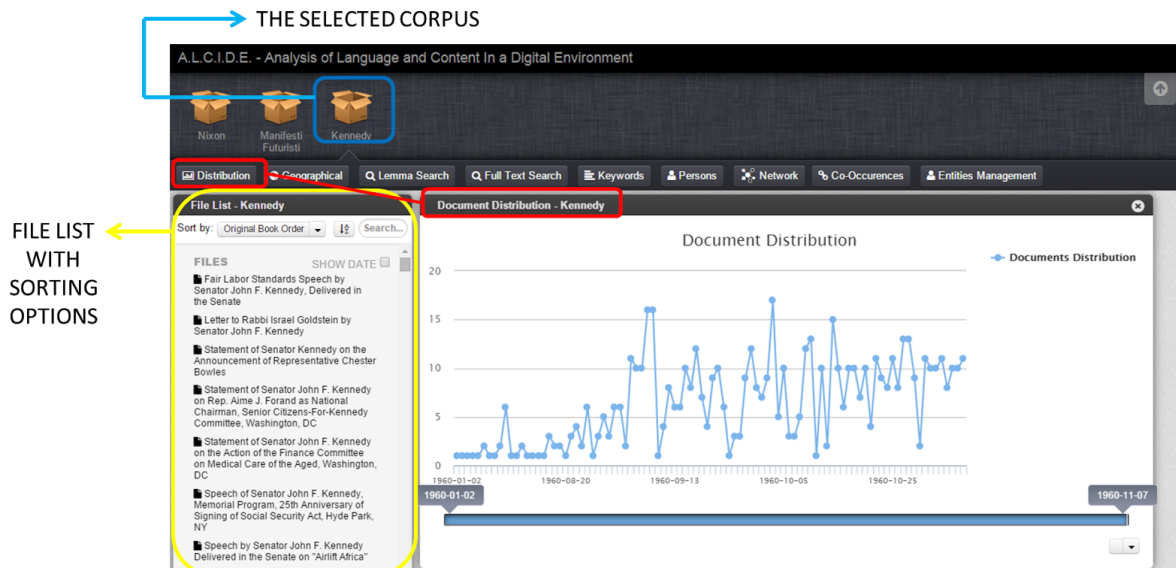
THE SELECTED CORPUS

A.L.C.I.D.E. - Analysis of Language and Content In a Digital Environment

Nixon
Manifesti Futuristi
Kennedy

Distribution | Geographical | Lemma Search | Full Text Search | Keywords | Persons | Network | Co-Occurences | Entities Management

FILE LIST WITH SORTING OPTIONS

File List - Kennedy

Sort by: Original Book Order | Search...

FILES
SHOW DATE

Fair Labor Standards Speech by Senator John F. Kennedy, Delivered in the Senate

Letter to Rabbi Israel Goldstein by Senator John F. Kennedy

Statement of Senator Kennedy on the Announcement of Representative Chester Bowles

Statement of Senator John F. Kennedy on Rep. Aime J. Forand as National Chairman, Senior Citizens-For-Kennedy Committee, Washington, DC

Statement of Senator John F. Kennedy on the Action of the Finance Committee on Medical Care of the Aged, Washington, DC

Speech of Senator John F. Kennedy, Memorial Program, 25th Anniversary of Signing of Social Security Act, Hyde Park, NY

Speech by Senator John F. Kennedy Delivered in the Senate on "Airlift Africa"

Document Distribution - Kennedy

Document Distribution

Documents Distribution

20
15
10
5
0

1960-01-02
1960-08-20
1960-09-13
1960-10-05
1960-10-25

1960-01-02
1960-11-07